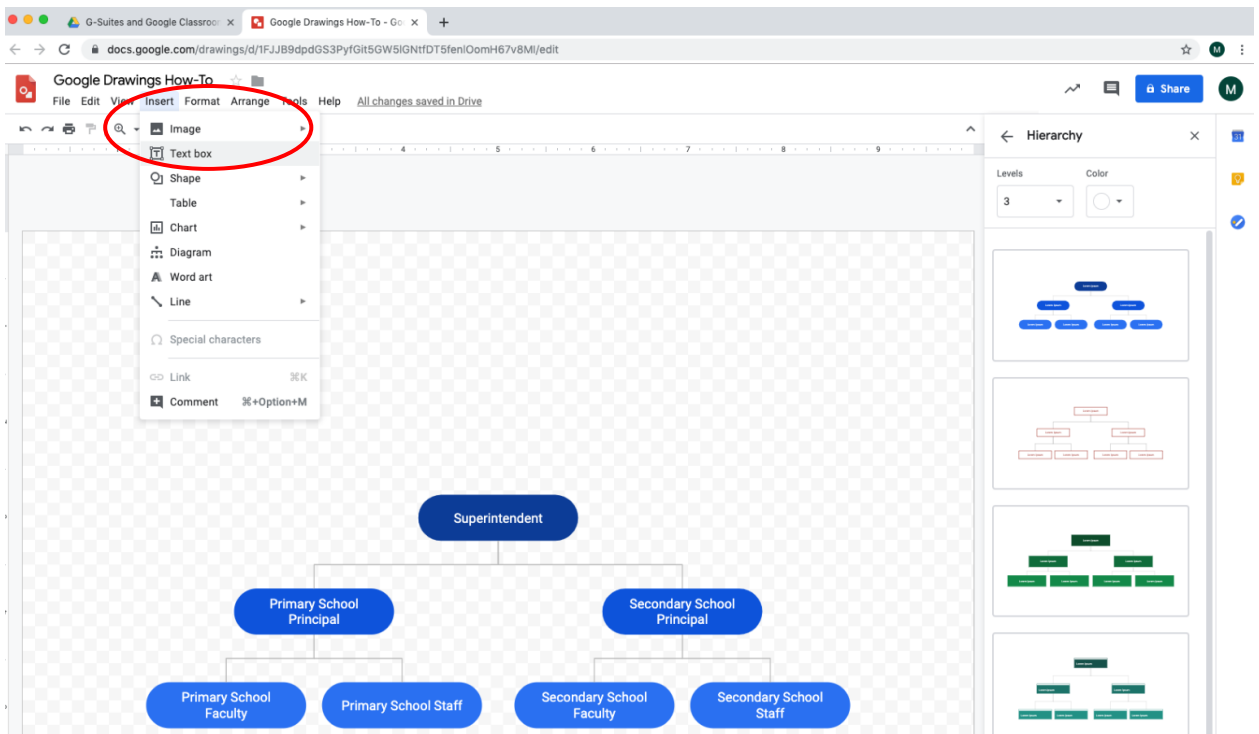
G-Suites and Google Classroo ×
Google Drawings How-To - Go ×
+
docs.google.com/drawings/d/1FJJB9dpdGS3PyfGit5GW5lGNtfDT5fenlOomH67v8Ml/edit
M

Google Drawings How-To
File Edit View Insert Format Arrange Tools Help All changes saved in Drive
Share
M

Image
Text box
Shape
Table
Chart
Diagram
Word art
Line
Special characters
Link ⌘K
Comment ⌘+Option+M

Hierarchy
Levels
3
Color

Superintendent
Primary School Principal
Secondary School Principal
Primary School Faculty
Primary School Staff
Secondary School Faculty
Secondary School Staff